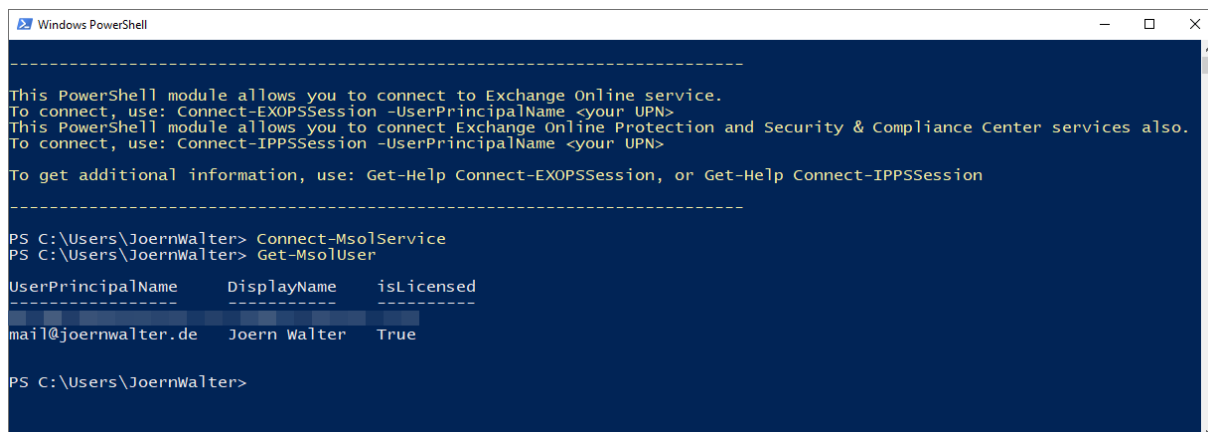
Windows PowerShell

----------------------------------------------------------------------------

This PowerShell module allows you to connect to Exchange Online service.
To connect, use: Connect-EXOPSSession -UserPrincipalName <your UPN>
This PowerShell module allows you to connect Exchange Online Protection and Security & Compliance Center services also.
To connect, use: Connect-IPPSSession -UserPrincipalName <your UPN>

To get additional information, use: Get-Help Connect-EXOPSSession, or Get-Help Connect-IPPSSession

----------------------------------------------------------------------------

PS C:\Users\JoernWalter> Connect-MsolService
PS C:\Users\JoernWalter> Get-MsolUser

| UserPrincipalName | DisplayName | isLicensed |
|---|---|---|
| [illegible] | | |
| mail@joernwalter.de | Joern Walter | True |

PS C:\Users\JoernWalter>